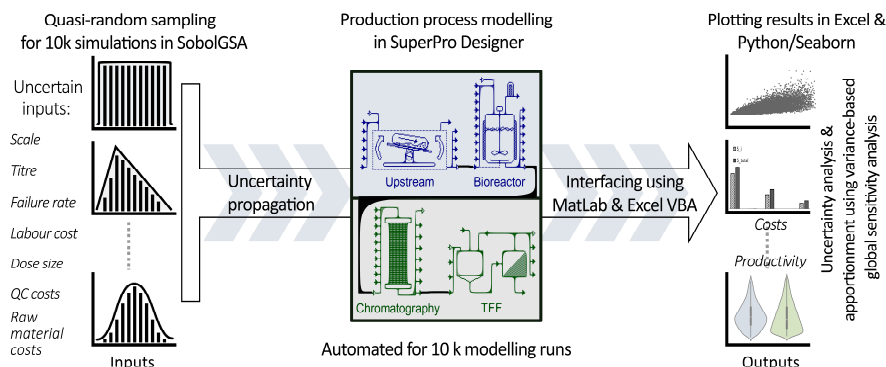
Quasi-random sampling for 10k simulations in SobolGSA

Production process modelling in SuperPro Designer

Plotting results in Excel & Python/Seaborn

Uncertain inputs:

Scale

Titre

Failure rate

Labour cost

Dose size

QC costs

Raw material costs

Inputs

Uncertainty propagation

Upstream

Bioreactor

Chromatography

TFF

Interfacing using MatLab & Excel VBA

Automated for 10 k modelling runs

S_i

S_total

Costs

Productivity

Outputs

Uncertainty analysis & apportionment using variance-based global sensitivity analysis